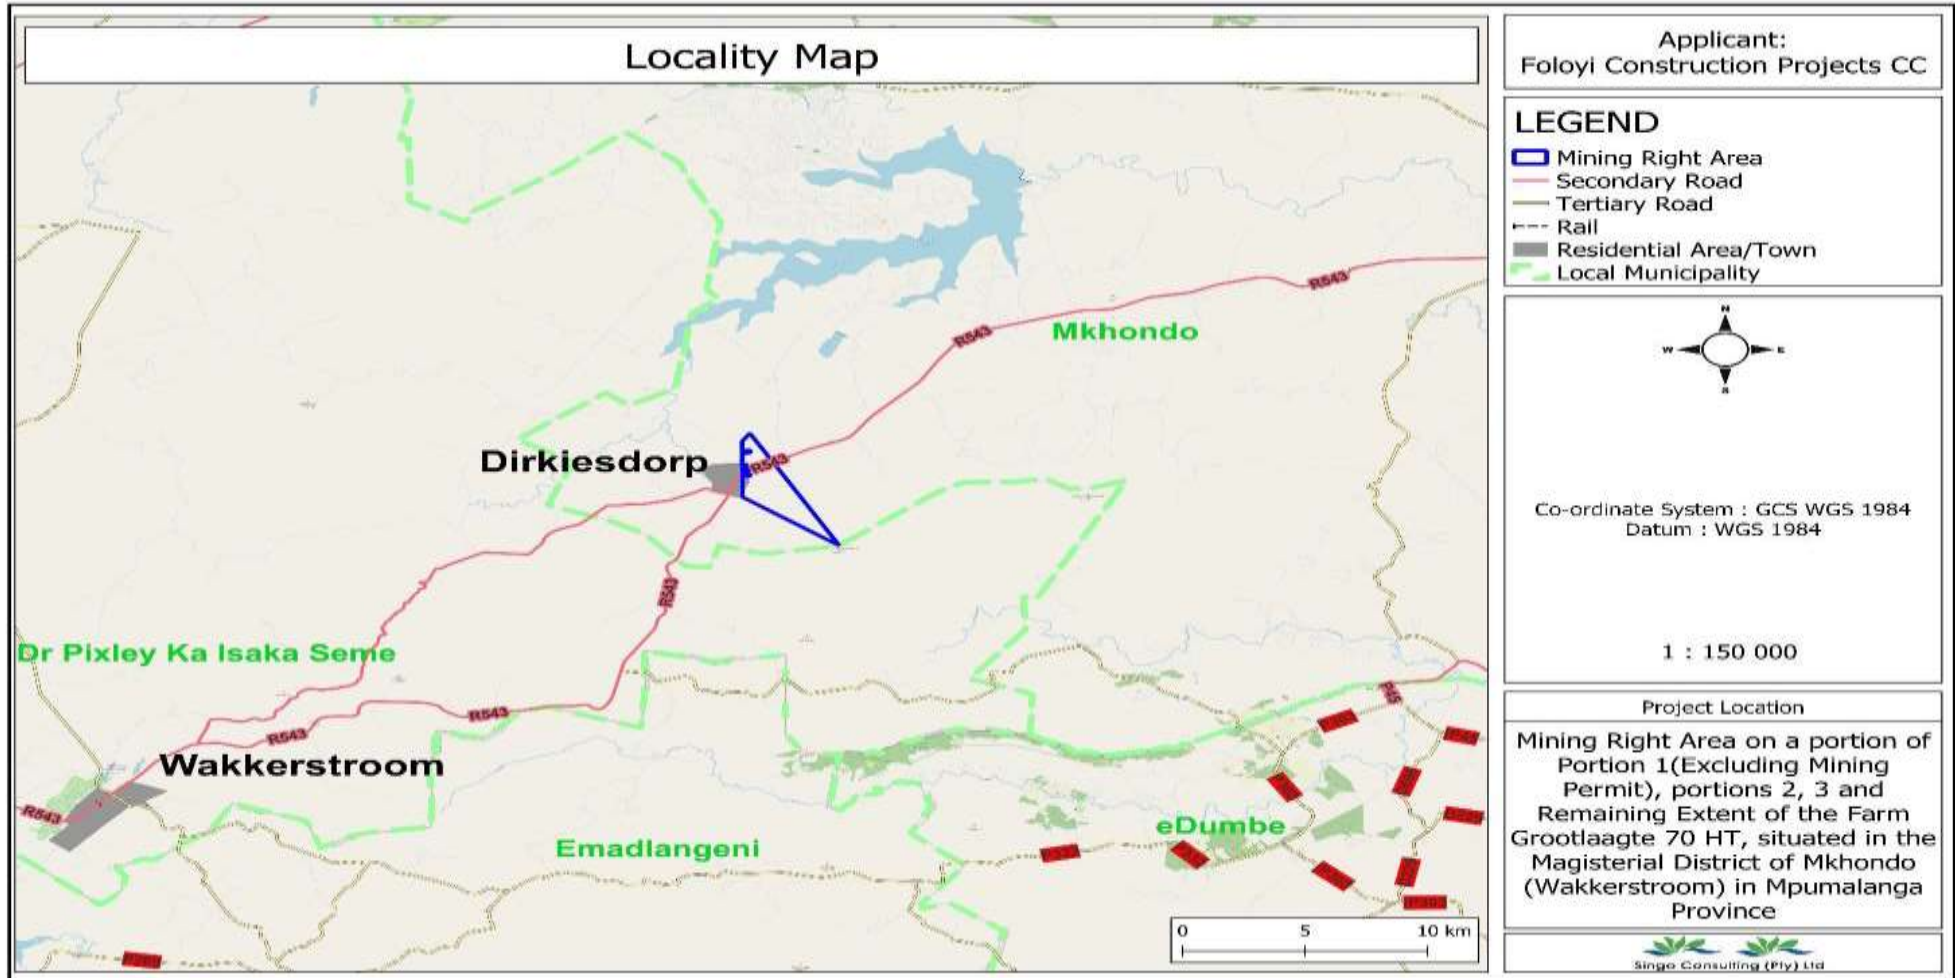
Locality Map

R543
R543
Mkhondo
Dirkiesdorp
R543
R543
Dr Pixley Ka Isaka Seme
R543
R543
Wakkerstroom
R543
eDumbe
Emadlangeni
R45

0 5 10 km

Applicant:
Foloyi Construction Projects CC

LEGEND
Mining Right Area
Secondary Road
Tertiary Road
Rail
Residential Area/Town
Local Municipality

N
W E
S

Co-ordinate System : GCS WGS 1984
Datum : WGS 1984

1 : 150 000

Project Location

Mining Right Area on a portion of Portion 1(Excluding Mining Permit), portions 2, 3 and Remaining Extent of the Farm Grootlaagte 70 HT, situated in the Magisterial District of Mkhondo (Wakkerstroom) in Mpumalanga Province

Singo Consulting (Pty) Ltd